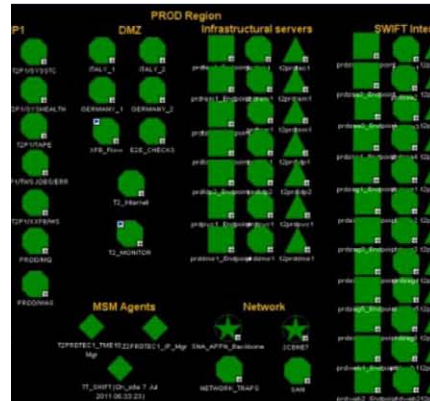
PROD Region

P1

T2P1/SYSSTC

T2P1/SYSHEALTH

T2P1/TAPE

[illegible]

T2P1/XXFERS

PRODING

PRODINNAS

DMZ

ITALY_1

ITALY_2

GERMANY_1

GERMANY_2

XFB_Flow

E2E_CHECKS

T2_Internet

T2_MONITOR

Infrastructural servers

SWIFT Inter

MSM Agents

T2PRDTEC1_TME10

T2PRDTEC1_IP_Mgr

Mgr

TT_SWIFT(Gh_site 7 Jul 2011 06:33:23)

Network

Site_APPA_Backbone

2CERET

NETWORK_TRAPS

LAN